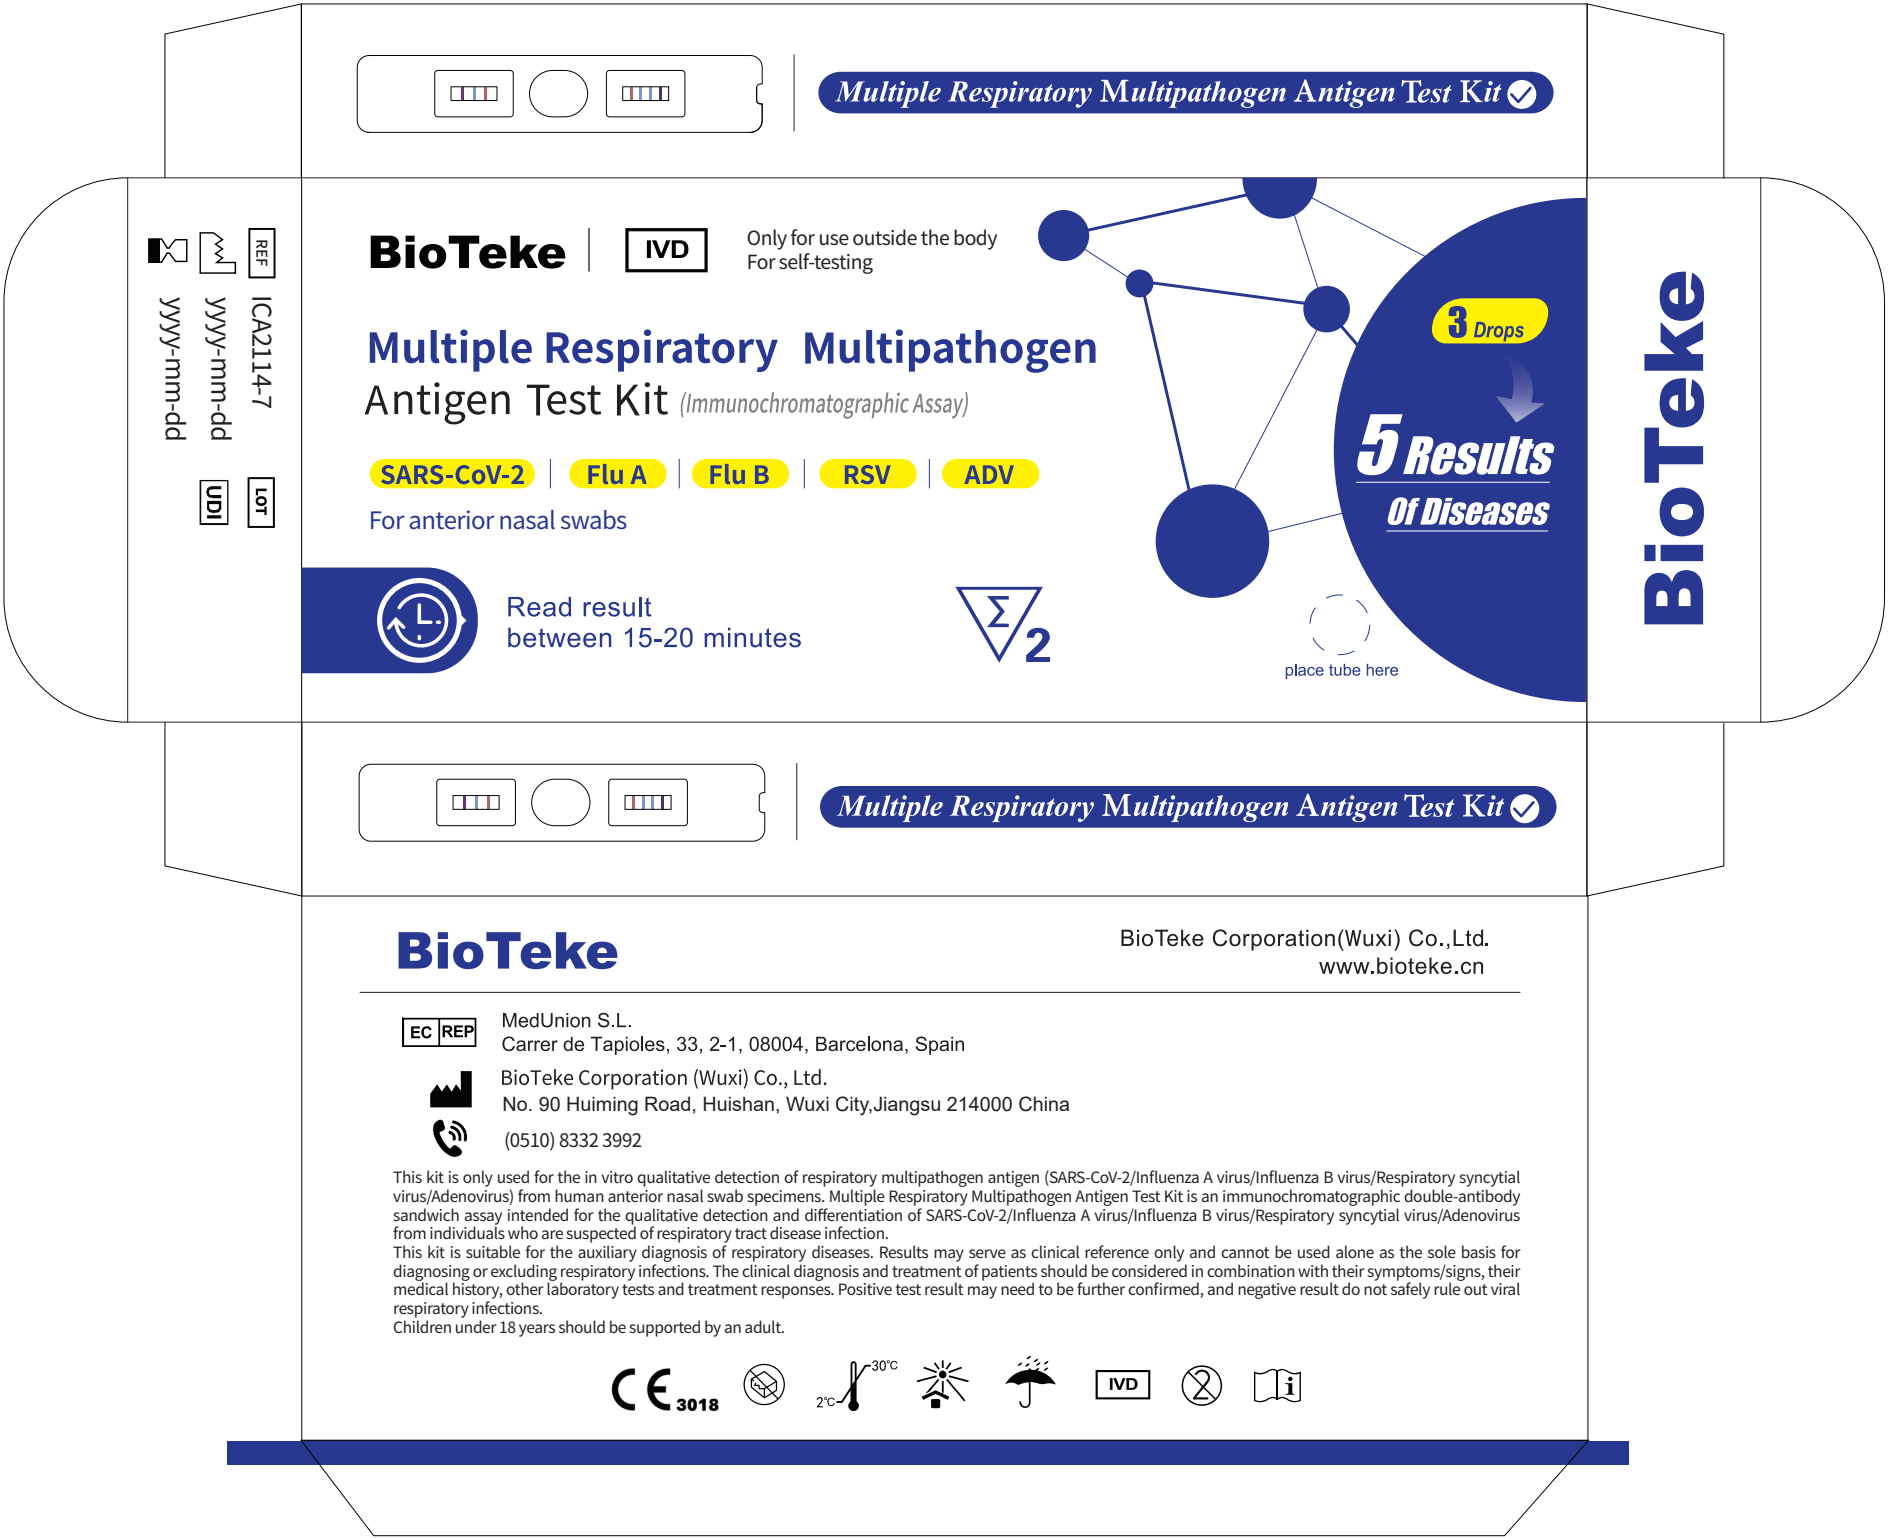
Multiple Respiratory Multipathogen Antigen Test Kit

REF ICA2114-7
yyyy-mm-dd
yyyy-mm-dd
UDI
LOT

BioTeke | IVD Only for use outside the body
For self-testing

Multiple Respiratory Multipathogen
Antigen Test Kit (Immunochromatographic Assay)

SARS-CoV-2 | Flu A | Flu B | RSV | ADV

For anterior nasal swabs

Read result
between 15-20 minutes

$\Sigma$ 2

3 Drops

5 Results
Of Diseases

place tube here

BioTeke

Multiple Respiratory Multipathogen Antigen Test Kit

BioTeke

BioTeke Corporation(Wuxi) Co.,Ltd.
www.bioteke.cn

EC REP MedUnion S.L.
Carrer de Tapioles, 33, 2-1, 08004, Barcelona, Spain

BioTeke Corporation (Wuxi) Co., Ltd.
No. 90 Huiming Road, Huishan, Wuxi City,Jiangsu 214000 China

(0510) 8332 3992

This kit is only used for the in vitro qualitative detection of respiratory multipathogen antigen (SARS-CoV-2/Influenza A virus/Influenza B virus/Respiratory syncytial virus/Adenovirus) from human anterior nasal swab specimens. Multiple Respiratory Multipathogen Antigen Test Kit is an immunochromatographic double-antibody sandwich assay intended for the qualitative detection and differentiation of SARS-CoV-2/Influenza A virus/Influenza B virus/Respiratory syncytial virus/Adenovirus from individuals who are suspected of respiratory tract disease infection.
This kit is suitable for the auxiliary diagnosis of respiratory diseases. Results may serve as clinical reference only and cannot be used alone as the sole basis for diagnosing or excluding respiratory infections. The clinical diagnosis and treatment of patients should be considered in combination with their symptoms/signs, their medical history, other laboratory tests and treatment responses. Positive test result may need to be further confirmed, and negative result do not safely rule out viral respiratory infections.
Children under 18 years should be supported by an adult.

CE 3018 2℃ 30℃ IVD